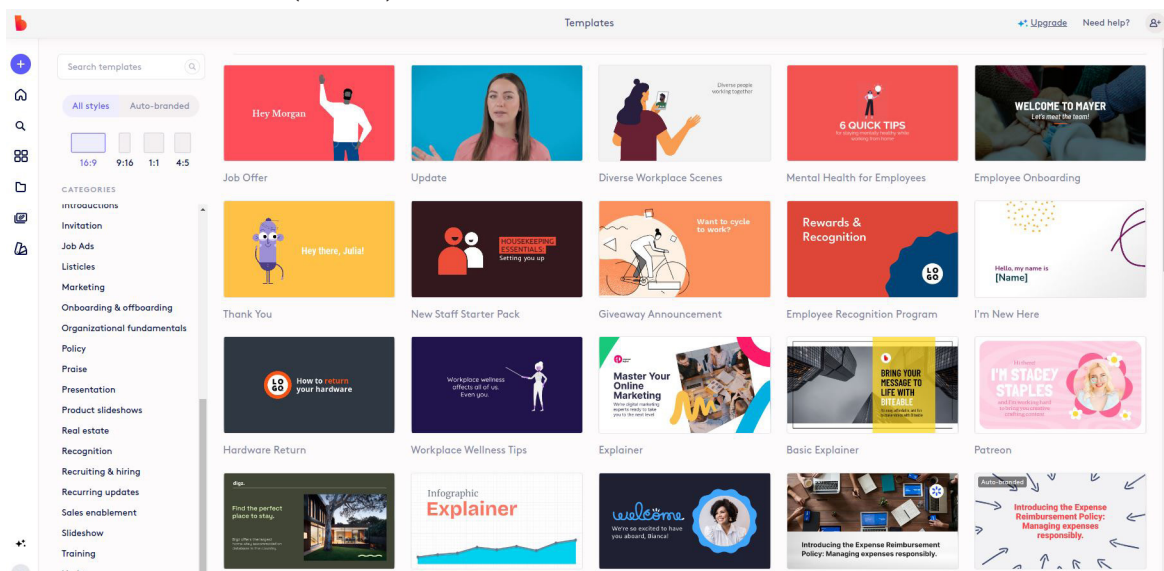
Templates

Upgrade Need help?

Search templates

All styles Auto-branded

16:9 9:16 1:1 4:5

CATEGORIES

Introductions
Invitation
Job Ads
Listicles
Marketing
Onboarding & offboarding
Organizational fundamentals
Policy
Praise
Presentation
Product slideshows
Real estate
Recognition
Recruiting & hiring
Recurring updates
Sales enablement
Slideshow
Training

Hey Morgan
Job Offer

Update

Diverse people working together
Diverse Workplace Scenes

6 QUICK TIPS
for staying mentally healthy while working from home
Mental Health for Employees

WELCOME TO MAYER
Let's meet the team!
Employee Onboarding

Hey there, Julia!
Thank You

HOUSEKEEPING ESSENTIALS
Setting you up
New Staff Starter Pack

Want to cycle to work?
Giveaway Announcement

Rewards & Recognition
LOGO
Employee Recognition Program

Hello, my name is
[Name]
I'm New Here

LOGO
How to return your hardware
Hardware Return

Workplace wellness affects all of us. Even you.
Workplace Wellness Tips

Master Your Online Marketing
We're digital marketing experts ready to take you to the next level.
Explainer

BRING YOUR MESSAGE TO LIFE WITH BITEABLE
Basic Explainer

Hi there!
I'M STACEY STAPLES
Patreon

digs.
Find the perfect place to stay.

Infographic
Explainer

welcome
We're so excited to have you aboard, Bianca!

Introducing the Expense Reimbursement Policy: Managing expenses responsibly.

Auto-branded
Introducing the Expense Reimbursement Policy: Managing expenses responsibly.